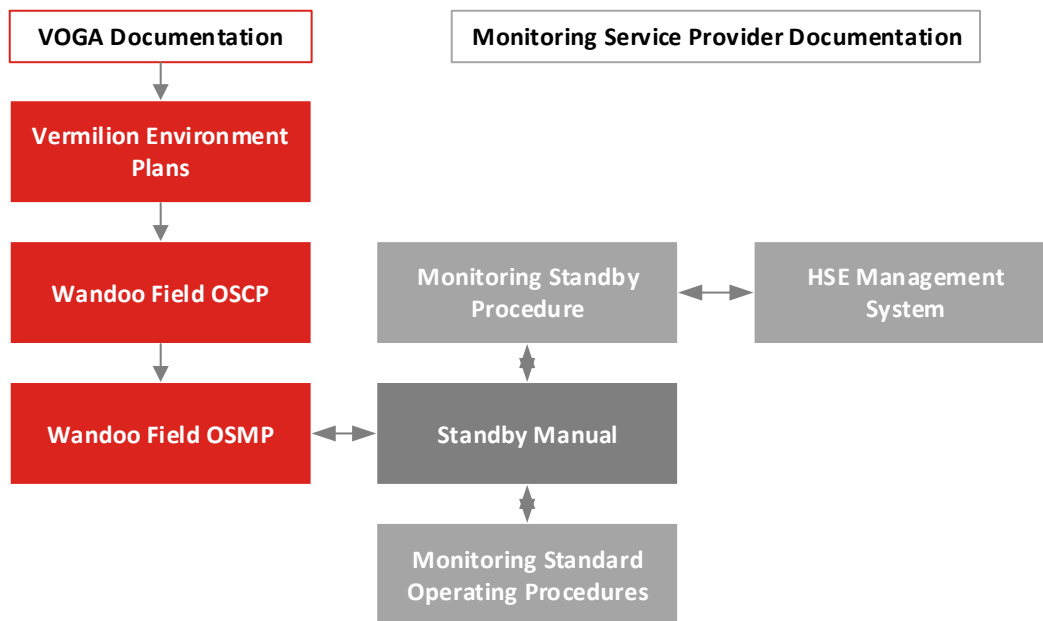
VOGA Documentation

Monitoring Service Provider Documentation

Vermilion Environment Plans

Wandoo Field OSCP

Monitoring Standby Procedure

HSE Management System

Wandoo Field OSMP

Standby Manual

Monitoring Standard Operating Procedures